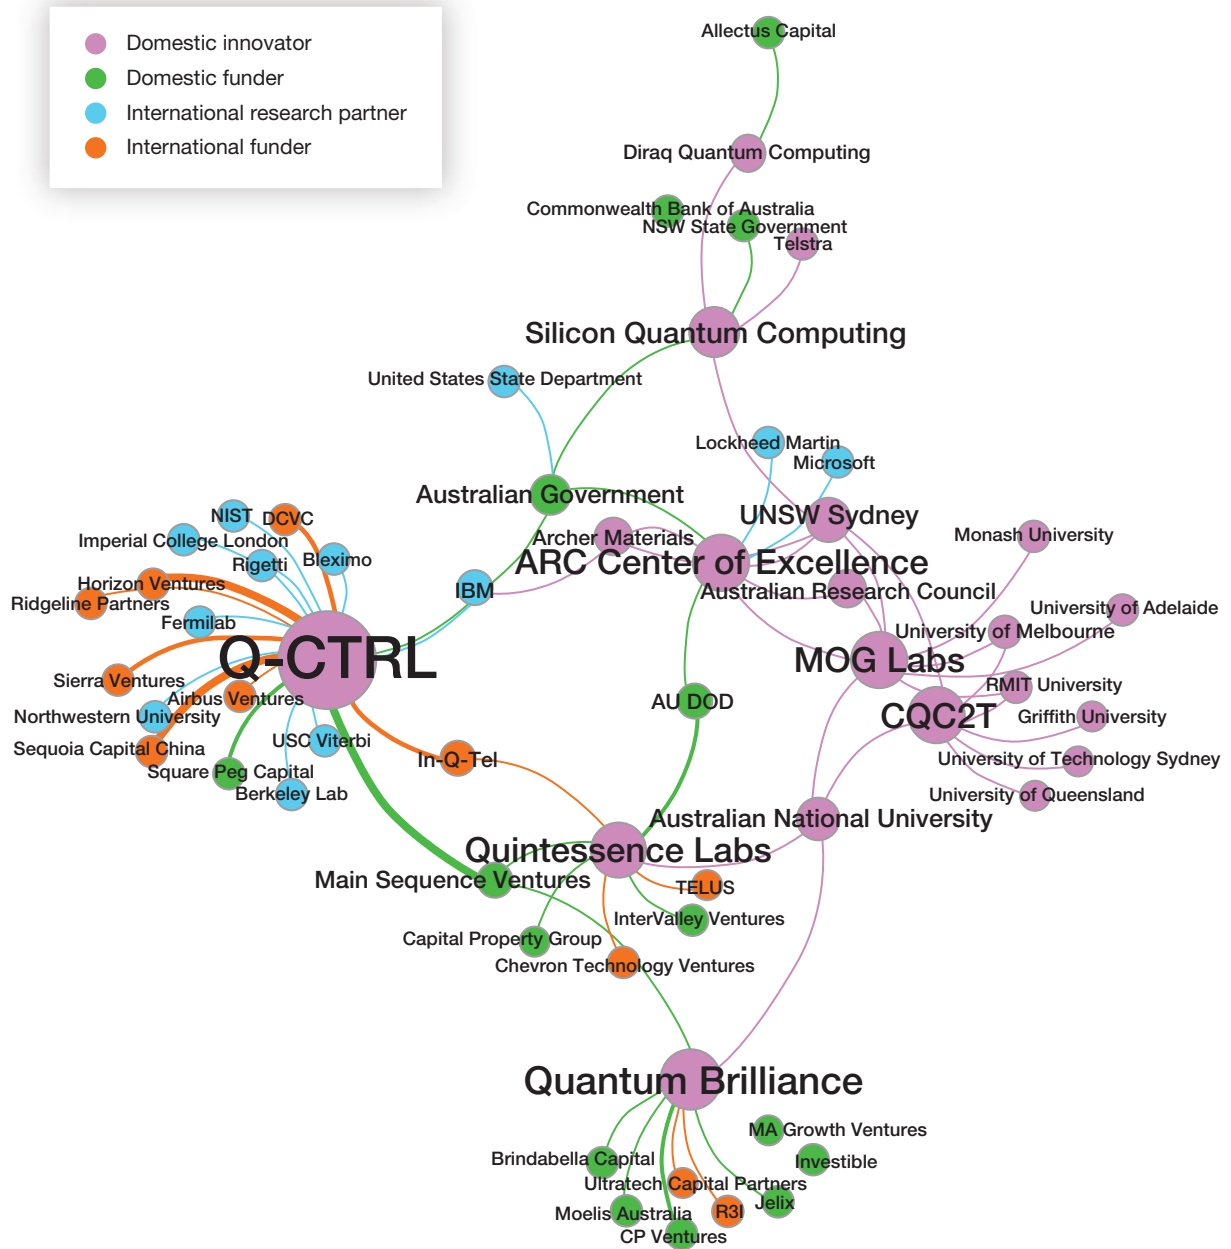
Domestic innovator
Domestic funder
International research partner
International funder

Allectus Capital
Diraq Quantum Computing
Commonwealth Bank of Australia
NSW State Government
Telstra
Silicon Quantum Computing
United States State Department
Lockheed Martin
Microsoft
Australian Government
UNSW Sydney
NIST
DCVC
Imperial College London
Rigetti
Bleximo
Archer Materials
ARC Center of Excellence
Monash University
Horizon Ventures
Ridgeline Partners
IBM
Australian Research Council
University of Adelaide
Fermilab
University of Melbourne
Q-CTRL
MOG Labs
Sierra Ventures
Airbus Ventures
RMIT University
Northwestern University
AU DOD
CQC2T
Griffith University
Sequoia Capital China
USC Viterbi
In-Q-Tel
University of Technology Sydney
Square Peg Capital
Berkeley Lab
University of Queensland
Australian National University
Quintessence Labs
Main Sequence Ventures
TELUS
InterValley Ventures
Capital Property Group
Chevron Technology Ventures
Quantum Brilliance
MA Growth Ventures
Brindabella Capital
Investible
Ultratech Capital Partners
Jelix
Moelis Australia
R3I
CP Ventures